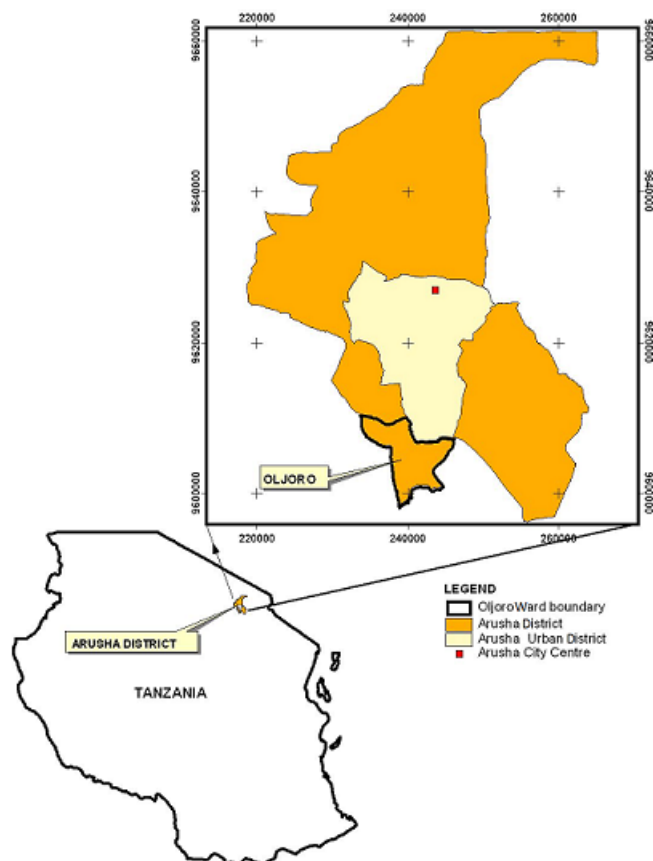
220000 240000 260000

9660000
9640000
9620000
9600000

9660000
9640000
9620000
9600000

OLJORO

220000 240000 260000

ARUSHA DISTRICT

TANZANIA

LEGEND
OljoroWard boundary
Arusha District
Arusha Urban District
Arusha City Centre